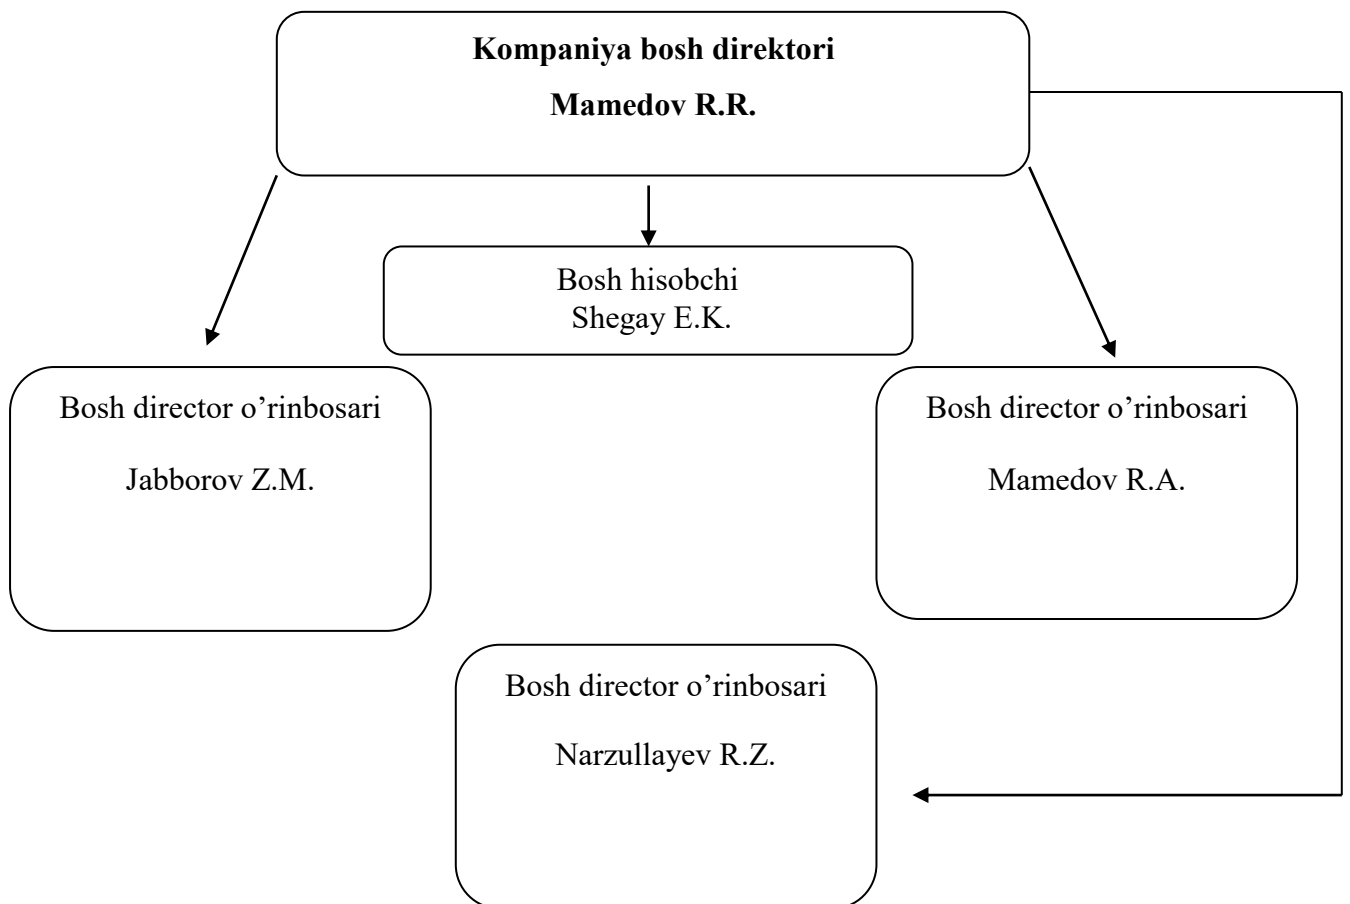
**Kompaniya bosh direktori**

**Mamedov R.R.**

Bosh hisobchi
Shegay E.K.

Bosh director o’rinbosari

Jabborov Z.M.

Bosh director o’rinbosari

Mamedov R.A.

Bosh director o’rinbosari

Narzullayev R.Z.